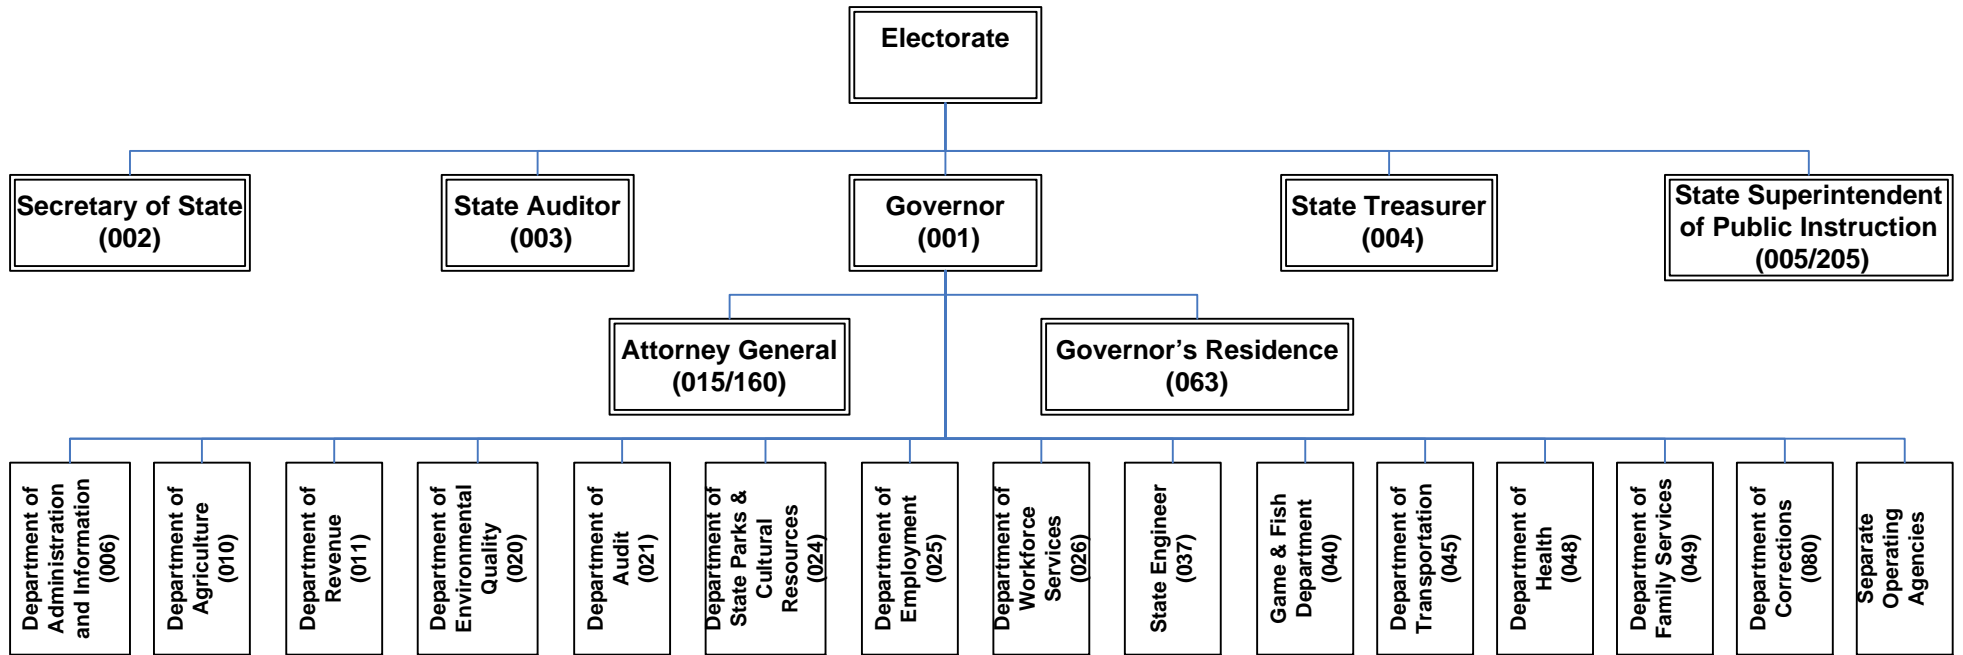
Electorate

Secretary of State (002)

State Auditor (003)

Governor (001)

State Treasurer (004)

State Superintendent of Public Instruction (005/205)

Attorney General (015/160)

Governor's Residence (063)

Department of Administration and Information (006)

Department of Agriculture (010)

Department of Revenue (011)

Department of Environmental Quality (020)

Department of Audit (021)

Department of State Parks & Cultural Resources (024)

Department of Employment (025)

Department of Workforce Services (026)

State Engineer (037)

Game & Fish Department (040)

Department of Transportation (045)

Department of Health (048)

Department of Family Services (049)

Department of Corrections (080)

Separate Operating Agencies